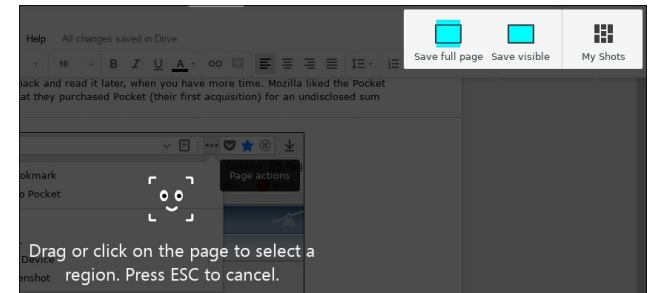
Help All changes saved in Drive

10 B I U A

back and read it later, when you have more time. Mozilla liked the Pocket
at they purchased Pocket (their first acquisition) for an undisclosed sum

Save full page Save visible My Shots

okmark
o Pocket

Page actions

Device
nshot

Drag or click on the page to select a region. Press ESC to cancel.